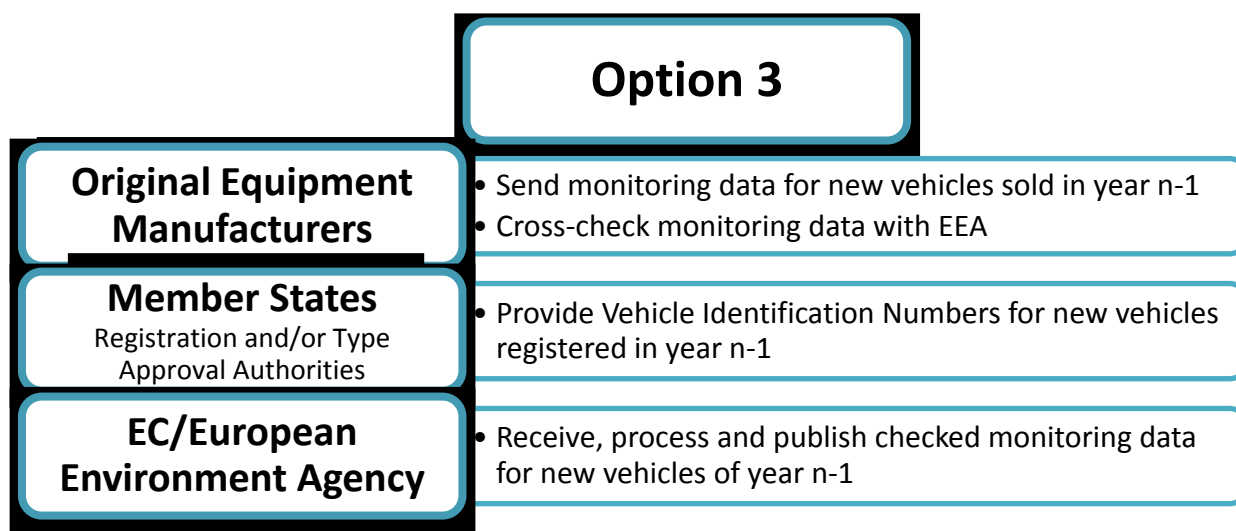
Option 3

Original Equipment Manufacturers

• Send monitoring data for new vehicles sold in year n-1
• Cross-check monitoring data with EEA

Member States
Registration and/or Type Approval Authorities

• Provide Vehicle Identification Numbers for new vehicles registered in year n-1

EC/European Environment Agency

• Receive, process and publish checked monitoring data for new vehicles of year n-1